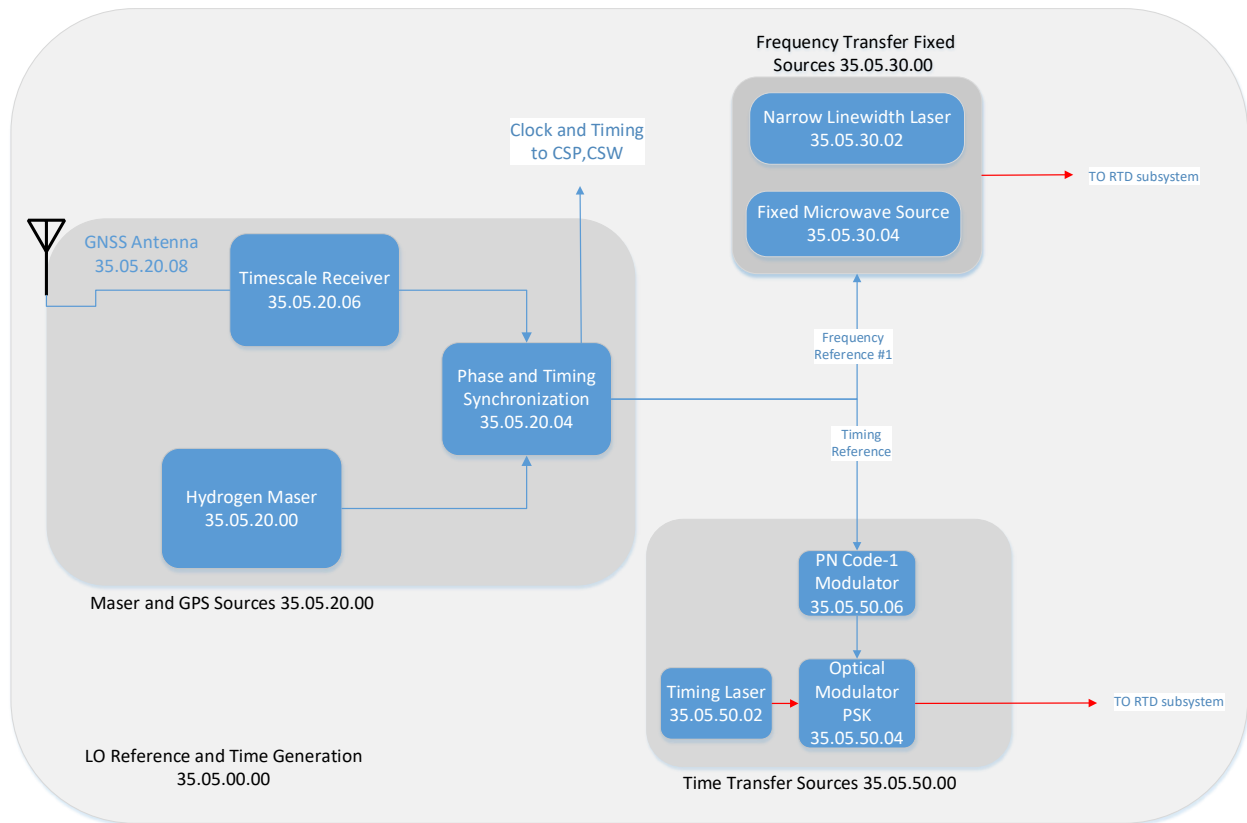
Frequency Transfer Fixed Sources 35.05.30.00

Narrow Linewidth Laser 35.05.30.02

Fixed Microwave Source 35.05.30.04

TO RTD subsystem

Clock and Timing to CSP,CSW

GNSS Antenna 35.05.20.08

Timescale Receiver 35.05.20.06

Phase and Timing Synchronization 35.05.20.04

Frequency Reference #1

Timing Reference

Hydrogen Maser 35.05.20.00

Maser and GPS Sources 35.05.20.00

PN Code-1 Modulator 35.05.50.06

Timing Laser 35.05.50.02

Optical Modulator PSK 35.05.50.04

TO RTD subsystem

LO Reference and Time Generation 35.05.00.00

Time Transfer Sources 35.05.50.00